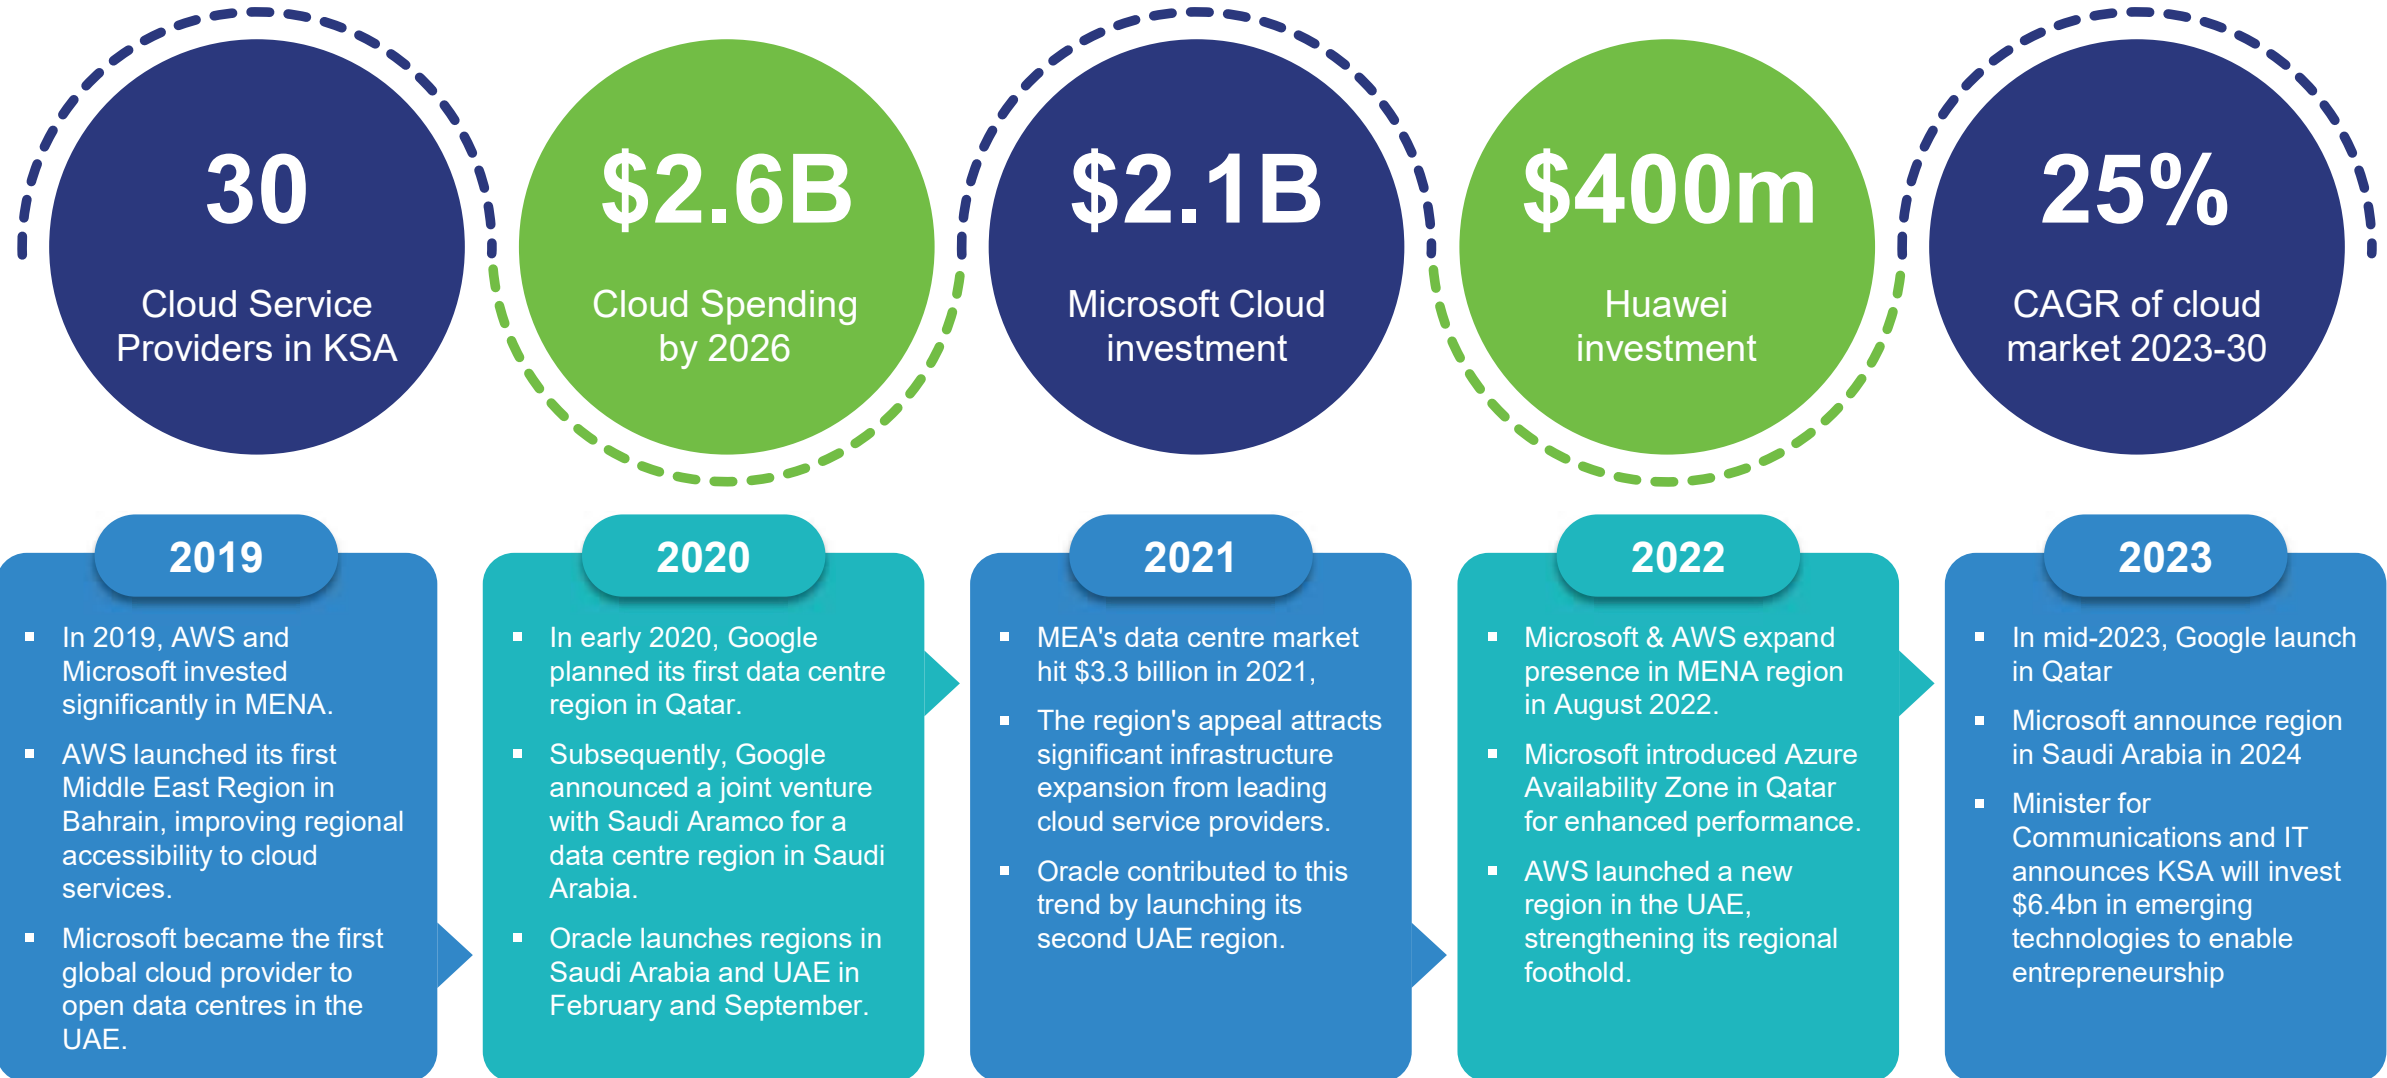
30
Cloud Service Providers in KSA

$2.6B
Cloud Spending by 2026

$2.1B
Microsoft Cloud investment

$400m
Huawei investment

25%
CAGR of cloud market 2023-30

2019

- In 2019, AWS and Microsoft invested significantly in MENA.
- AWS launched its first Middle East Region in Bahrain, improving regional accessibility to cloud services.
- Microsoft became the first global cloud provider to open data centres in the UAE.

2020

- In early 2020, Google planned its first data centre region in Qatar.
- Subsequently, Google announced a joint venture with Saudi Aramco for a data centre region in Saudi Arabia.
- Oracle launches regions in Saudi Arabia and UAE in February and September.

2021

- MEA's data centre market hit $3.3 billion in 2021,
- The region's appeal attracts significant infrastructure expansion from leading cloud service providers.
- Oracle contributed to this trend by launching its second UAE region.

2022

- Microsoft & AWS expand presence in MENA region in August 2022.
- Microsoft introduced Azure Availability Zone in Qatar for enhanced performance.
- AWS launched a new region in the UAE, strengthening its regional foothold.

2023

- In mid-2023, Google launch in Qatar
- Microsoft announce region in Saudi Arabia in 2024
- Minister for Communications and IT announces KSA will invest $6.4bn in emerging technologies to enable entrepreneurship